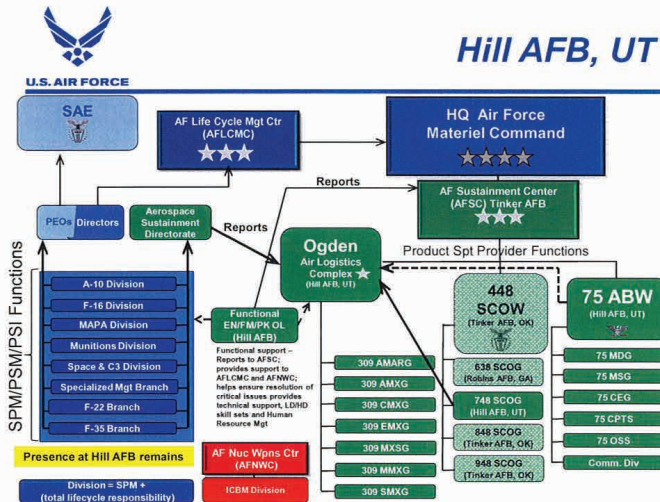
U.S. AIR FORCE

Hill AFB, UT

SAE

AF Life Cycle Mgt Ctr (AFLCMC)

HQ Air Force Materiel Command

Reports

AF Sustainment Center (AFSC) Tinker AFB

PEOs Directors

Aerospace Sustainment Directorate

Reports

Ogden Air Logistics Complex (Hill AFB, UT)

Product Spt Provider Functions

SPM/PSM/PSI Functions

A-10 Division

F-16 Division

MAPA Division

Munitions Division

Space & C3 Division

Specialized Mgt Branch

F-22 Branch

F-35 Branch

Functional EN/FM/PK OL (Hill AFB)

Functional support – Reports to AFSC; provides support to AFLCMC and AFNWC; helps ensure resolution of critical issues provides technical support, LD/HD skill sets and Human Resource Mgt

448 SCOW (Tinker AFB, OK)

75 ABW (Hill AFB, UT)

309 AMARG

309 AMXG

309 CMXG

309 EMXG

309 MXSG

309 MMXG

309 SMXG

638 SCOG (Robins AFB, GA)

748 SCOG (Hill AFB, UT)

848 SCOG (Tinker AFB, OK)

948 SCOG (Tinker AFB, OK)

75 MDG

75 MSG

75 CEG

75 CPTS

75 OSS

Comm. Div

Presence at Hill AFB remains

AF Nuc Wpns Ctr (AFNWC)

ICBM Division

Division = SPM + (total lifecycle responsibility)